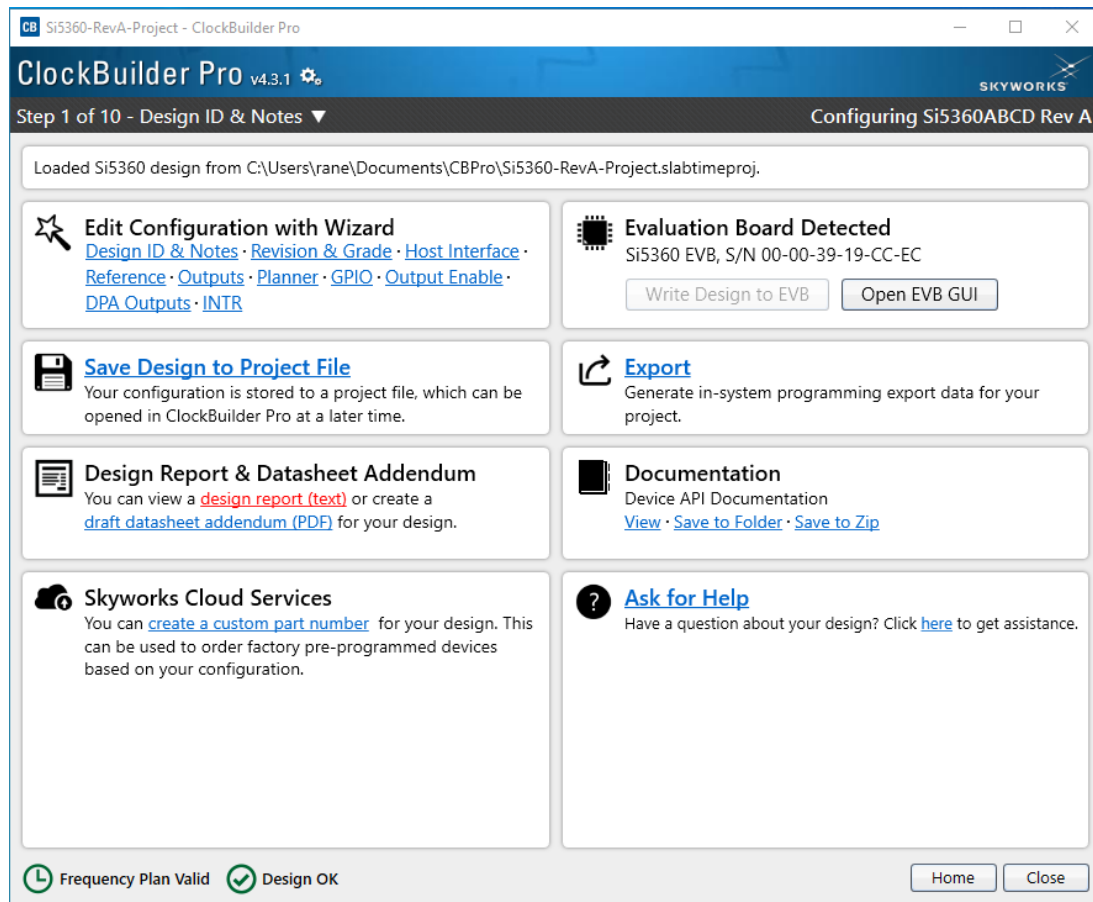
CB Si5360-RevA-Project - ClockBuilder Pro

ClockBuilder Pro v4.3.1

SKYWORKS

Step 1 of 10 - Design ID & Notes ▼

Configuring Si5360ABCD Rev A

Loaded Si5360 design from C:\Users\rane\Documents\CBPro\Si5360-RevA-Project.slabtimeproj.

Edit Configuration with Wizard
Design ID & Notes · Revision & Grade · Host Interface · Reference · Outputs · Planner · GPIO · Output Enable · DPA Outputs · INTR

Evaluation Board Detected
Si5360 EVB, S/N 00-00-39-19-CC-EC

Write Design to EVB

Open EVB GUI

Save Design to Project File
Your configuration is stored to a project file, which can be opened in ClockBuilder Pro at a later time.

Export
Generate in-system programming export data for your project.

Design Report & Datasheet Addendum
You can view a design report (text) or create a draft datasheet addendum (PDF) for your design.

Documentation
Device API Documentation
View · Save to Folder · Save to Zip

Skyworks Cloud Services
You can create a custom part number for your design. This can be used to order factory pre-programmed devices based on your configuration.

Ask for Help
Have a question about your design? Click here to get assistance.

Frequency Plan Valid

Design OK

Home

Close